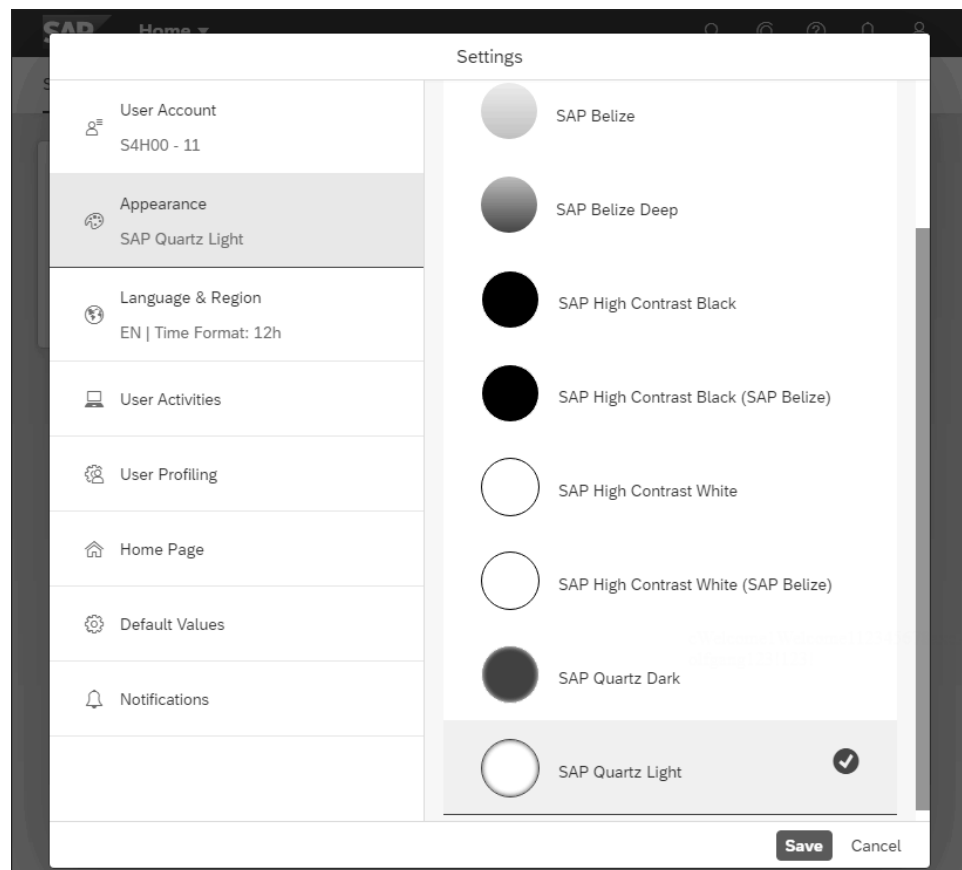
SAP Home

Settings

User Account
S4H00 - 11

Appearance
SAP Quartz Light

Language & Region
EN | Time Format: 12h

User Activities

User Profiling

Home Page

Default Values

Notifications

SAP Belize

SAP Belize Deep

SAP High Contrast Black

SAP High Contrast Black (SAP Belize)

SAP High Contrast White

SAP High Contrast White (SAP Belize)

SAP Quartz Dark

SAP Quartz Light

Save Cancel